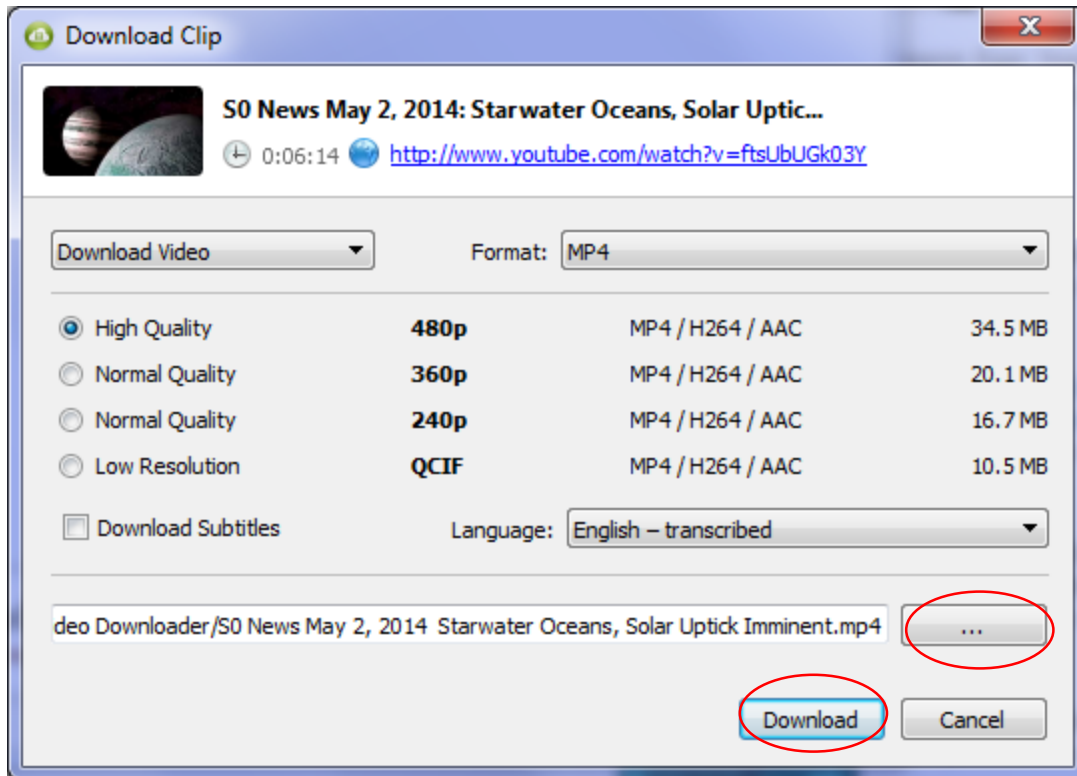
Download Clip

S0 News May 2, 2014: Starwater Oceans, Solar Uptic...
0:06:14 http://www.youtube.com/watch?v=ftsUbUGk03Y

Download Video
Format: MP4

| | | | |
|---|---|---|---|
| High Quality | 480p | MP4 / H264 / AAC | 34.5 MB |
| Normal Quality | 360p | MP4 / H264 / AAC | 20.1 MB |
| Normal Quality | 240p | MP4 / H264 / AAC | 16.7 MB |
| Low Resolution | QCIF | MP4 / H264 / AAC | 10.5 MB |

Download Subtitles
Language: English – transcribed

deo Downloader/S0 News May 2, 2014 Starwater Oceans, Solar Uptick Imminent.mp4
...

Download
Cancel